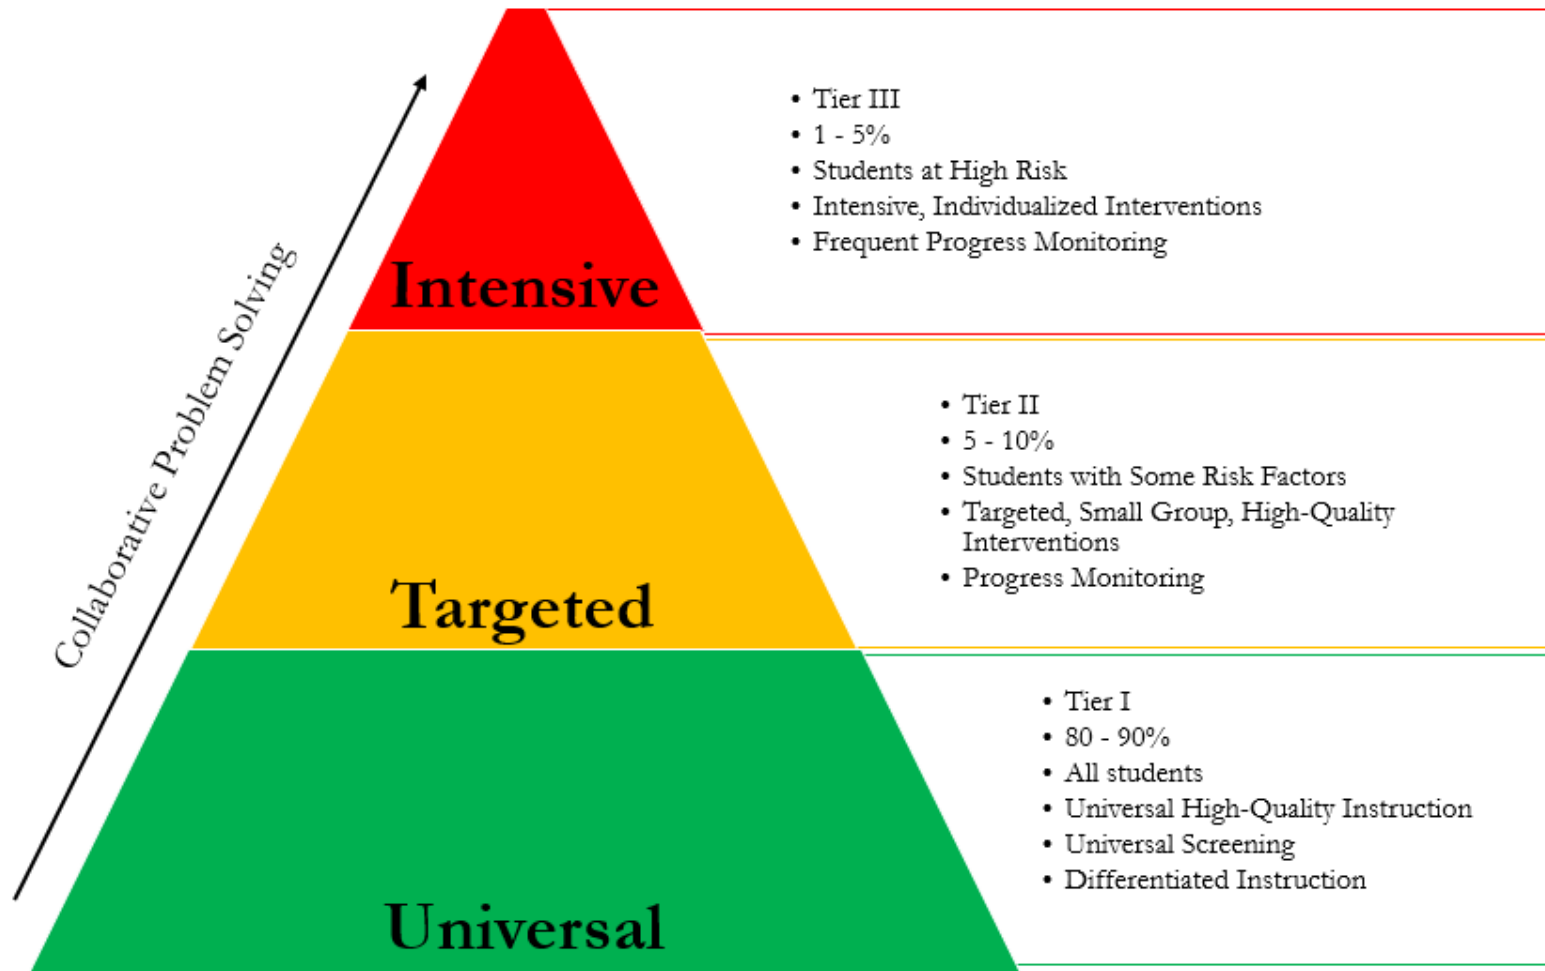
Collaborative Problem Solving

Intensive

- Tier III
- 1 - 5%
- Students at High Risk
- Intensive, Individualized Interventions
- Frequent Progress Monitoring

Targeted

- Tier II
- 5 - 10%
- Students with Some Risk Factors
- Targeted, Small Group, High-Quality Interventions
- Progress Monitoring

Universal

- Tier I
- 80 - 90%
- All students
- Universal High-Quality Instruction
- Universal Screening
- Differentiated Instruction